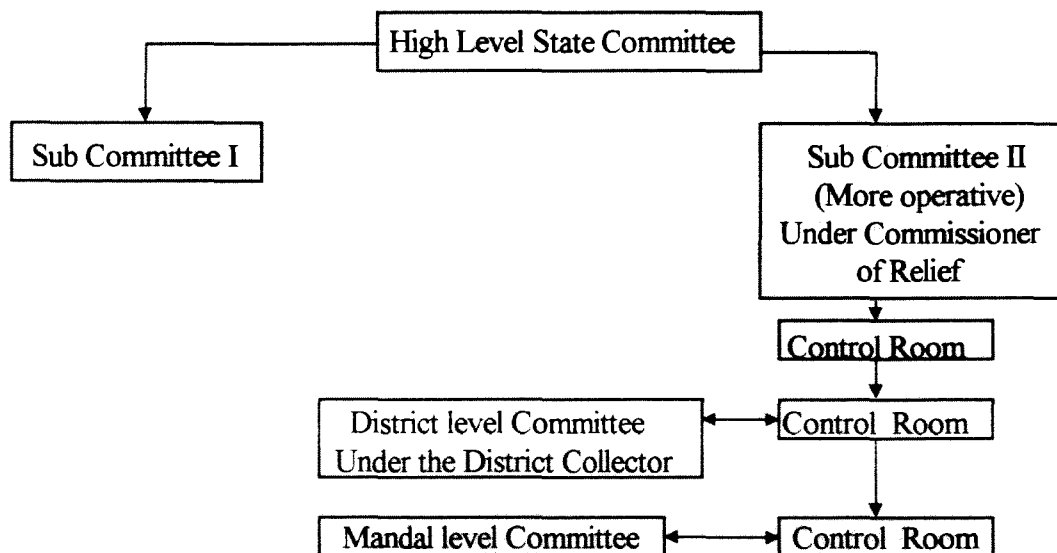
High Level State Committee

Sub Committee I

Sub Committee II (More operative) Under Commissioner of Relief

Control Room

District level Committee Under the District Collector

Control Room

Mandal level Committee

Control Room